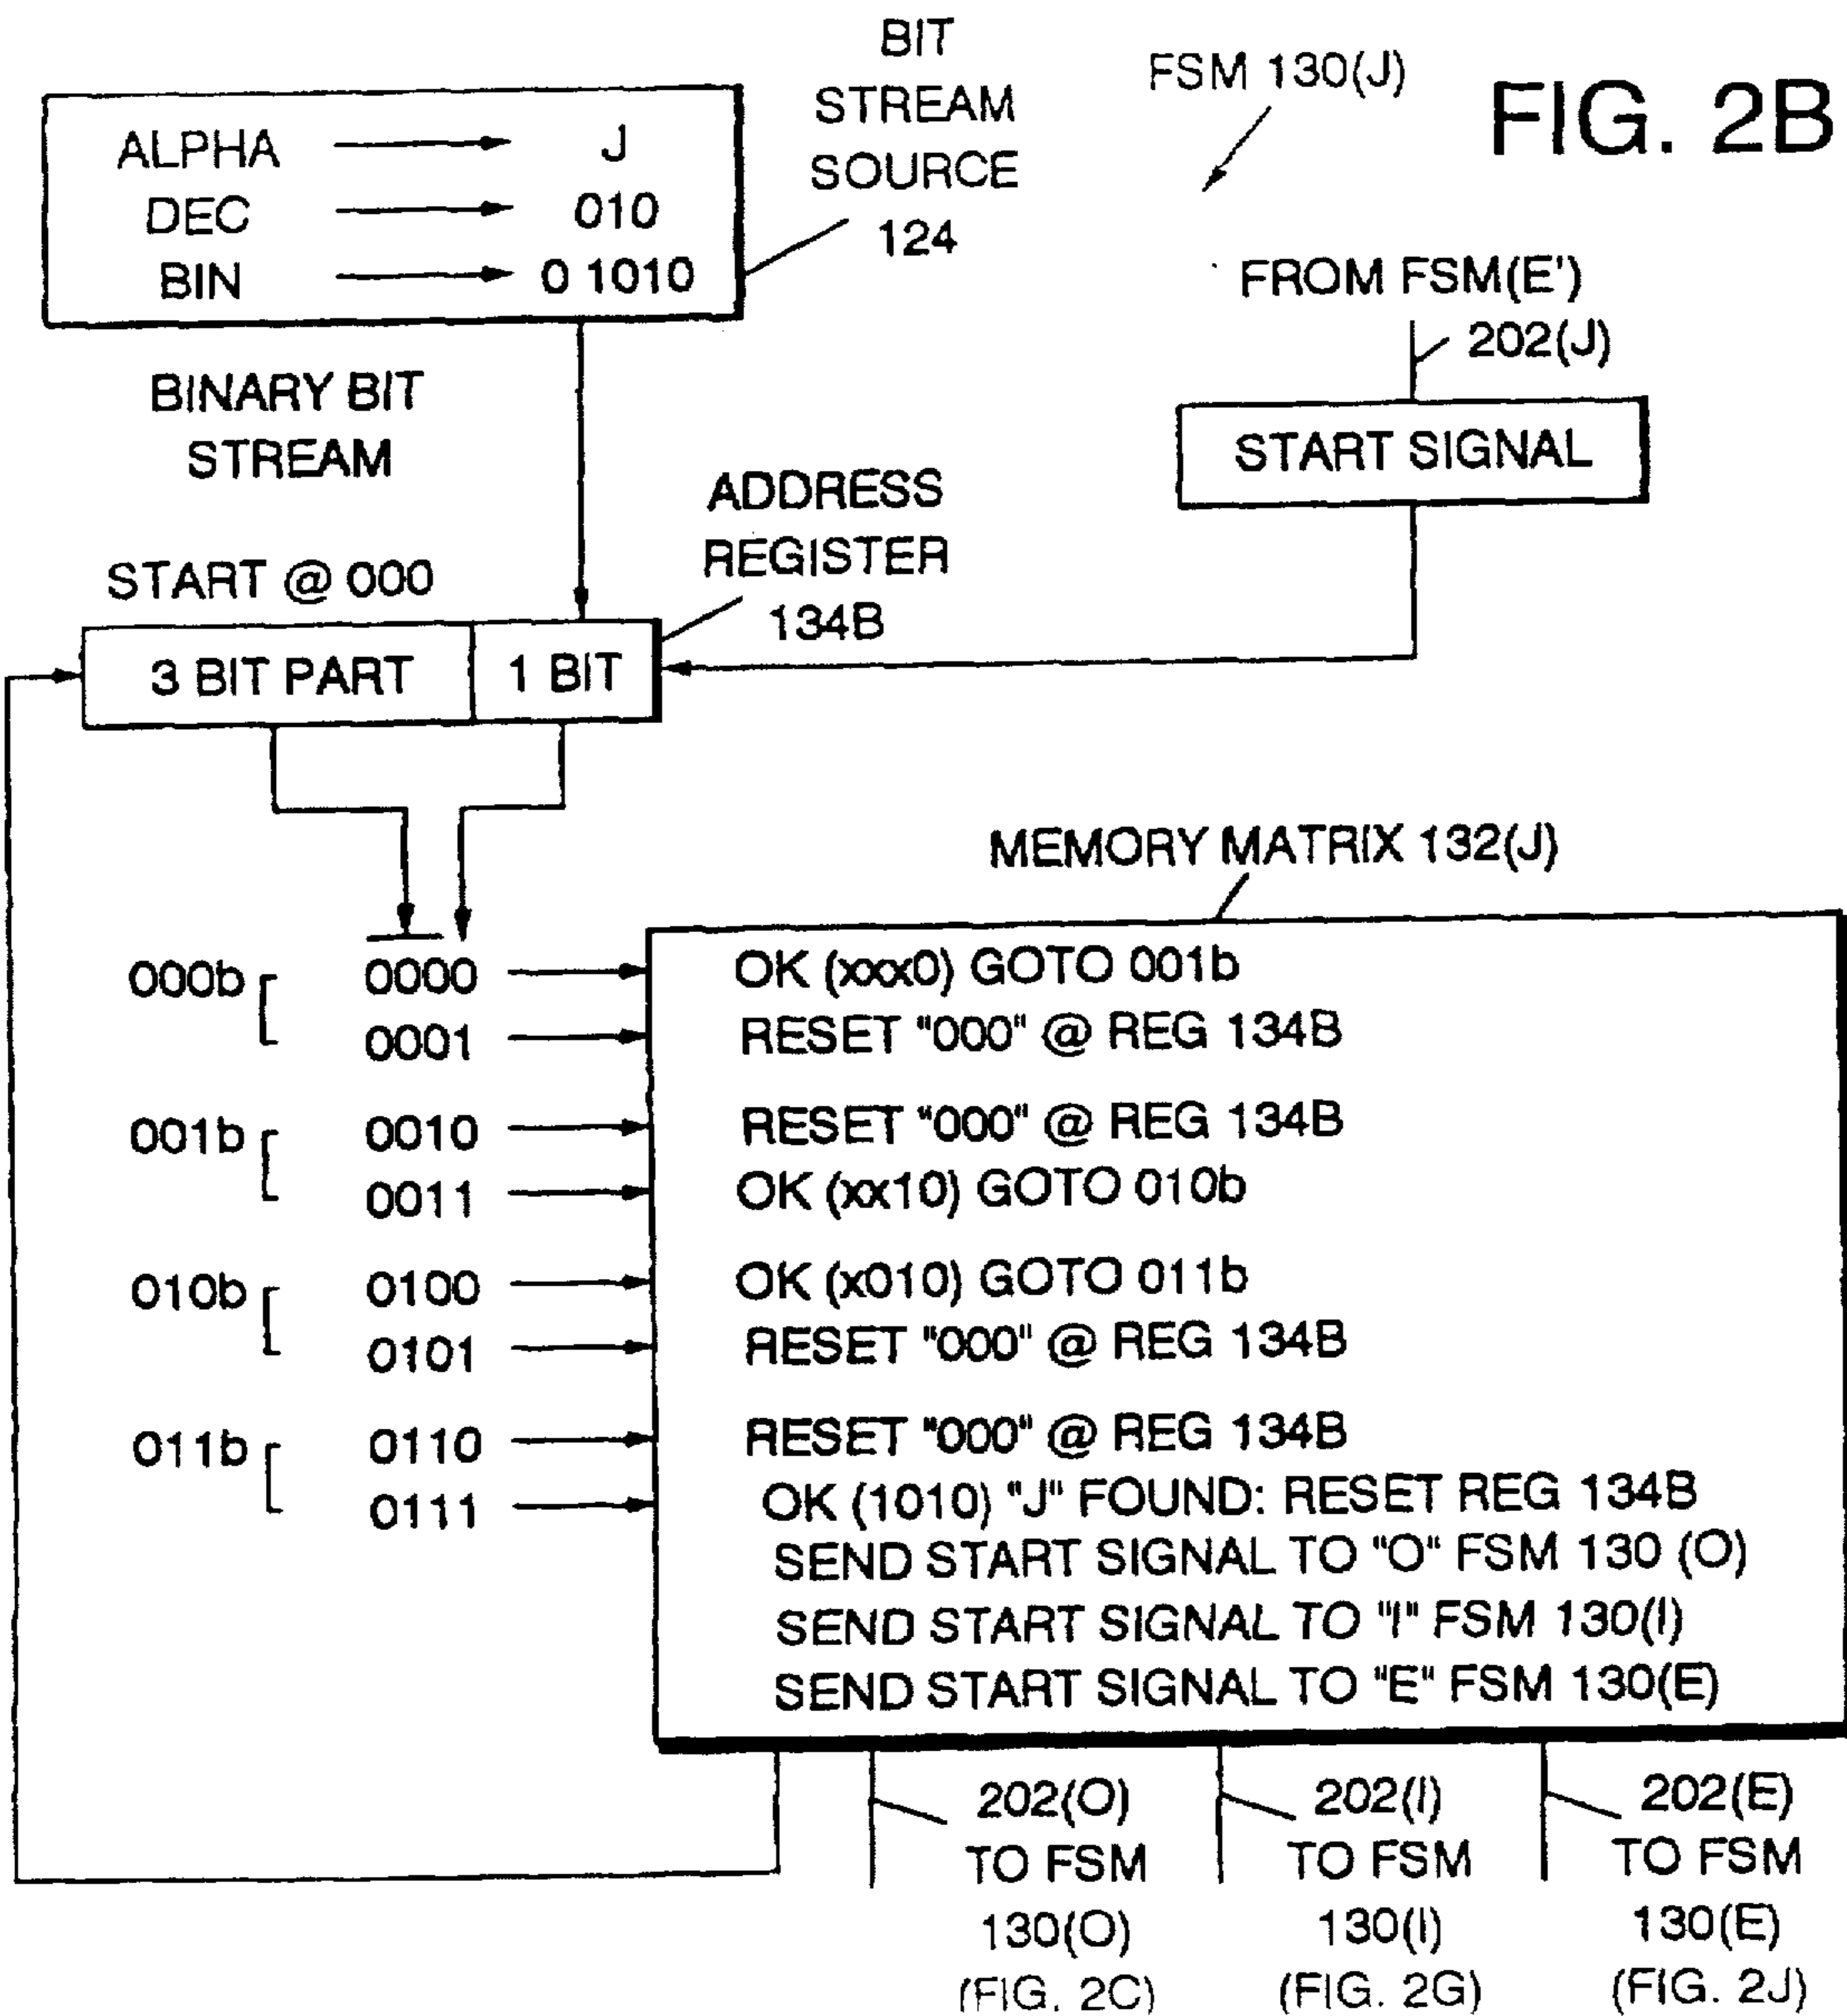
BIT STREAM SOURCE 124

FSM 130(J)

FIG. 2B

ALPHA → J
DEC → 010
BIN → 0 1010

FROM FSM(E')

202(J)

START SIGNAL

BINARY BIT STREAM

ADDRESS REGISTER 134B

START @ 000

3 BIT PART | 1 BIT

MEMORY MATRIX 132(J)

000b 0000 → OK (xxx0) GOTO 001b
0001 → RESET "000" @ REG 134B

001b 0010 → RESET "000" @ REG 134B
0011 → OK (xx10) GOTO 010b

010b 0100 → OK (x010) GOTO 011b
0101 → RESET "000" @ REG 134B

011b 0110 → RESET "000" @ REG 134B
0111 → OK (1010) "J" FOUND: RESET REG 134B
SEND START SIGNAL TO "O" FSM 130 (O)
SEND START SIGNAL TO "I" FSM 130(I)
SEND START SIGNAL TO "E" FSM 130(E)

202(O) TO FSM 130(O) (FIG. 2C)

202(I) TO FSM 130(I) (FIG. 2G)

202(E) TO FSM 130(E) (FIG. 2J)